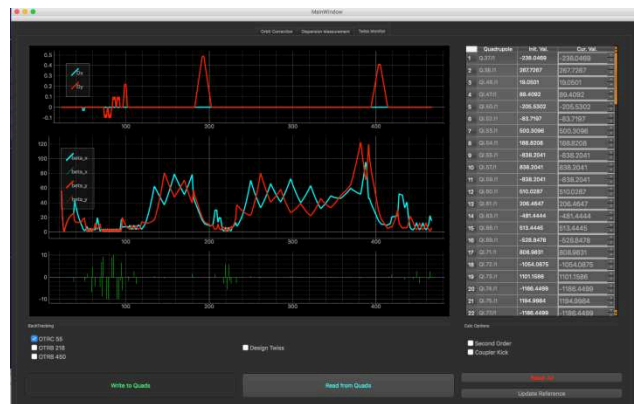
MainWindow

Orbit Correction Dispersion Measurement Twiss Monitor

0.3
0.25
0.2
0.15
0.1
0.05
0
-0.05

Dx
Dy

100 200 300 400

120
100
80
60
40
20
0

beta_x
beta_x
beta_z
beta_z

100 200 300 400

10
5
0
-5
-10

100 200 300 400

| | Quadrupole | Init. Val. | Cur. Val. |
|---|---|---|---|
| 1 | Q.1T/I | -239.0469 | -239.0469 |
| 2 | Q.2E/I | 267.7267 | 267.7267 |
| 3 | Q.3T/I | 19.0501 | 19.0501 |
| 4 | Q.4T/I | 89.4092 | 89.4092 |
| 5 | Q.5E/I | -235.5302 | -235.5302 |
| 6 | Q.1D/I | -83.7197 | -83.7197 |
| 7 | Q.2D/I | 503.3096 | 503.3096 |
| 8 | Q.3D/I | 186.8208 | 186.8208 |
| 9 | Q.4D/I | -836.2041 | -836.2041 |
| 10 | Q.5D/I | 836.2041 | 836.2041 |
| 11 | Q.6D/I | -836.2041 | -836.2041 |
| 12 | Q.7D/I | 510.0287 | 510.0287 |
| 13 | Q.8D/I | 206.4647 | 206.4647 |
| 14 | Q.9D/I | -481.4444 | -481.4444 |
| 15 | Q.10D/I | 513.4445 | 513.4445 |
| 16 | Q.6E/I | -528.8478 | -528.8478 |
| 17 | Q.7T/I | 808.9831 | 808.9831 |
| 18 | Q.7T/I | -1054.0875 | -1054.0875 |
| 19 | Q.7T/I | 1101.1586 | 1101.1586 |
| 20 | Q.7T/I | -1186.4459 | -1186.4459 |
| 21 | Q.7T/I | 1164.9864 | 1164.9864 |
| 22 | Q.7T/I | -1186.4499 | -1186.4499 |

BeamTracking
OTRC 55
OTRB 218
OTRB 450

Design Twiss

Calc Options
Second Order
Coupler Kick

Write to Quads

Read from Quads

Reset All

Update Reference